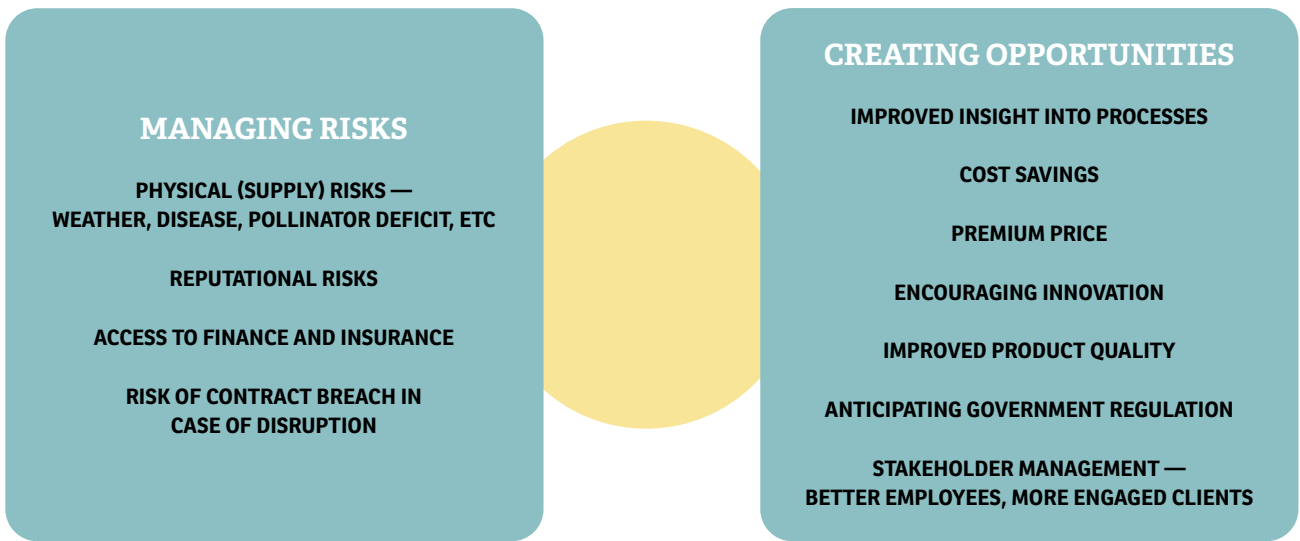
MANAGING RISKS

PHYSICAL (SUPPLY) RISKS — WEATHER, DISEASE, POLLINATOR DEFICIT, ETC

REPUTATIONAL RISKS

ACCESS TO FINANCE AND INSURANCE

RISK OF CONTRACT BREACH IN CASE OF DISRUPTION

CREATING OPPORTUNITIES

IMPROVED INSIGHT INTO PROCESSES

COST SAVINGS

PREMIUM PRICE

ENCOURAGING INNOVATION

IMPROVED PRODUCT QUALITY

ANTICIPATING GOVERNMENT REGULATION

STAKEHOLDER MANAGEMENT — BETTER EMPLOYEES, MORE ENGAGED CLIENTS